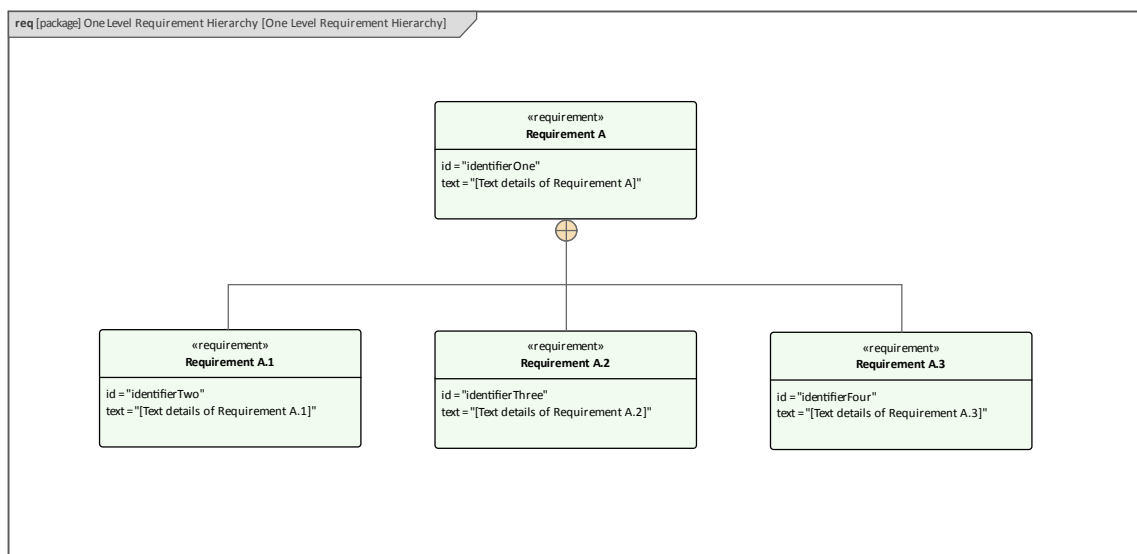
req [package] One Level Requirement Hierarchy [One Level Requirement Hierarchy]

«requirement»
Requirement A

id = "identifierOne"
text = "[Text details of Requirement A]"

«requirement»
Requirement A.1

id = "identifierTwo"
text = "[Text details of Requirement A.1]"

«requirement»
Requirement A.2

id = "identifierThree"
text = "[Text details of Requirement A.2]"

«requirement»
Requirement A.3

id = "identifierFour"
text = "[Text details of Requirement A.3]"